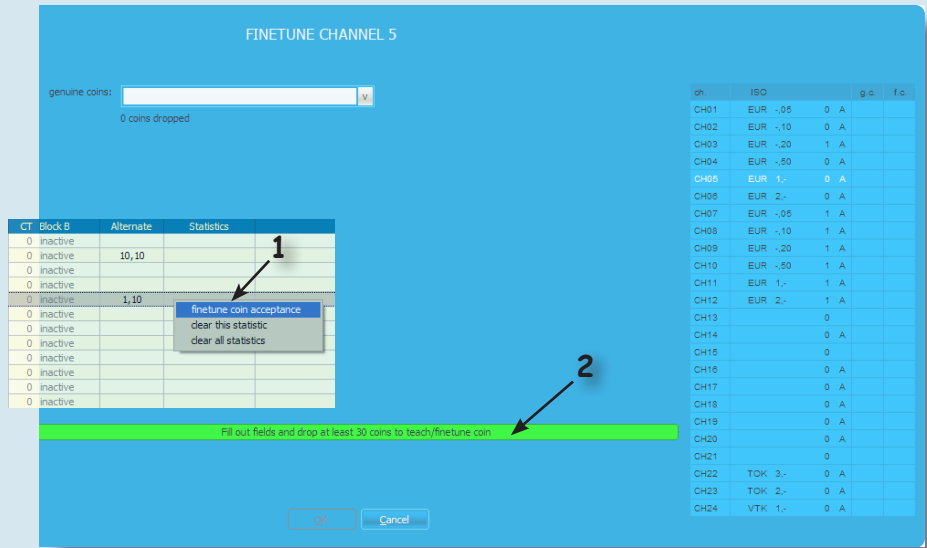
FINETUNE CHANNEL 5

genuine coins:

0 coins dropped

| CT | Block B | Alternate | Statistics |
|---|---|---|---|
| 0 | inactive | | |
| 0 | inactive | 10, 10 | |
| 0 | inactive | | |
| 0 | inactive | | |
| 0 | inactive | 1, 10 | |
| 0 | inactive | | |
| 0 | inactive | | |
| 0 | inactive | | |
| 0 | inactive | | |
| 0 | inactive | | |
| 0 | inactive | | |
| 0 | inactive | | |

finetune coin acceptance
clear this statistic
clear all statistics

1

2

Fill out fields and drop at least 30 coins to teach/finetune coin

| ch. | ISO | | | g.c. | f.c. |
|---|---|---|---|---|---|
| CH01 | EUR -,05 | 0 | A | | |
| CH02 | EUR -,10 | 0 | A | | |
| CH03 | EUR -,20 | 1 | A | | |
| CH04 | EUR -,50 | 0 | A | | |
| CH05 | EUR 1,- | 0 | A | | |
| CH06 | EUR 2,- | 0 | A | | |
| CH07 | EUR -,05 | 1 | A | | |
| CH08 | EUR -,10 | 1 | A | | |
| CH09 | EUR -,20 | 1 | A | | |
| CH10 | EUR -,50 | 1 | A | | |
| CH11 | EUR 1,- | 1 | A | | |
| CH12 | EUR 2,- | 1 | A | | |
| CH13 | | 0 | | | |
| CH14 | | 0 | A | | |
| CH15 | | 0 | | | |
| CH16 | | 0 | A | | |
| CH17 | | 0 | A | | |
| CH18 | | 0 | A | | |
| CH19 | | 0 | A | | |
| CH20 | | 0 | A | | |
| CH21 | | 0 | | | |
| CH22 | TOK 3,- | 0 | A | | |
| CH23 | TOK 2,- | 0 | A | | |
| CH24 | VTK 1,- | 0 | A | | |

Ok

Cancel